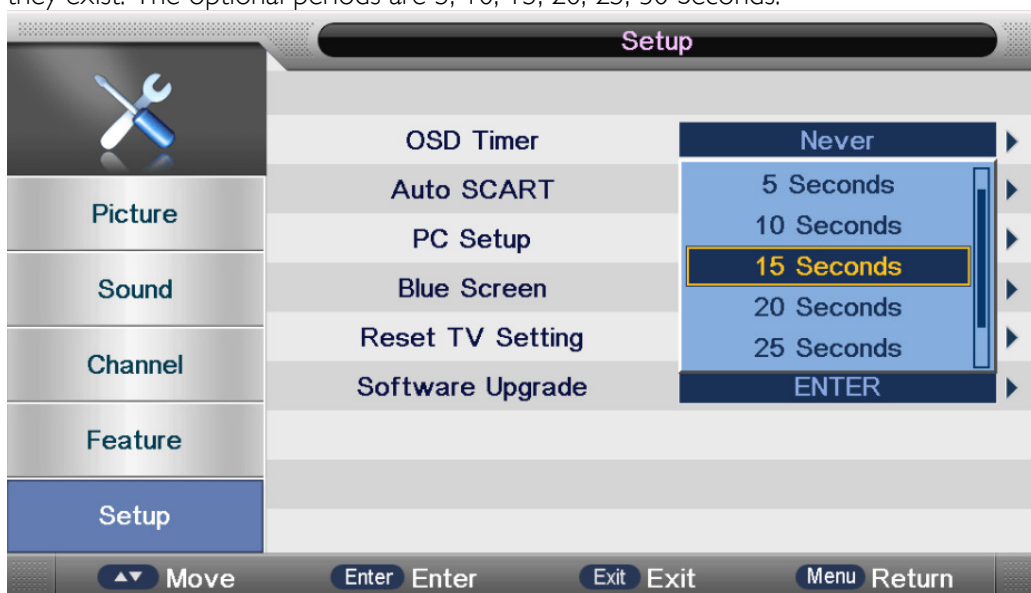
they exist. The optional periods are 5, 10, 15, 20, 25, 30 seconds.

Setup

Picture
Sound
Channel
Feature
Setup

OSD Timer
Auto SCART
PC Setup
Blue Screen
Reset TV Setting
Software Upgrade

Never
5 Seconds
10 Seconds
15 Seconds
20 Seconds
25 Seconds
ENTER

▲▼ Move Enter Enter Exit Exit Menu Return